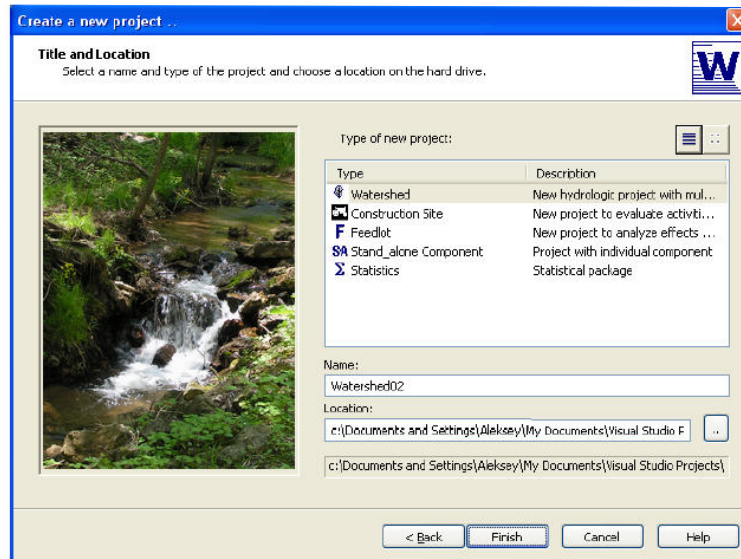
Create a new project ..

Title and Location
Select a name and type of the project and choose a location on the hard drive.

W

Type of new project:

| Type | Description |
|---|---|
| Watershed | New hydrologic project with mul... |
| Construction Site | New project to evaluate activiti... |
| F Feedlot | New project to analyze effects ... |
| SA Stand_alone Component | Project with individual component |
| Σ Statistics | Statistical package |

Name:
Watershed02
Location:
c:\Documents and Settings\Aleksey\My Documents\Visual Studio F
..
c:\Documents and Settings\Aleksey\My Documents\Visual Studio Projects\

< Back
Finish
Cancel
Help